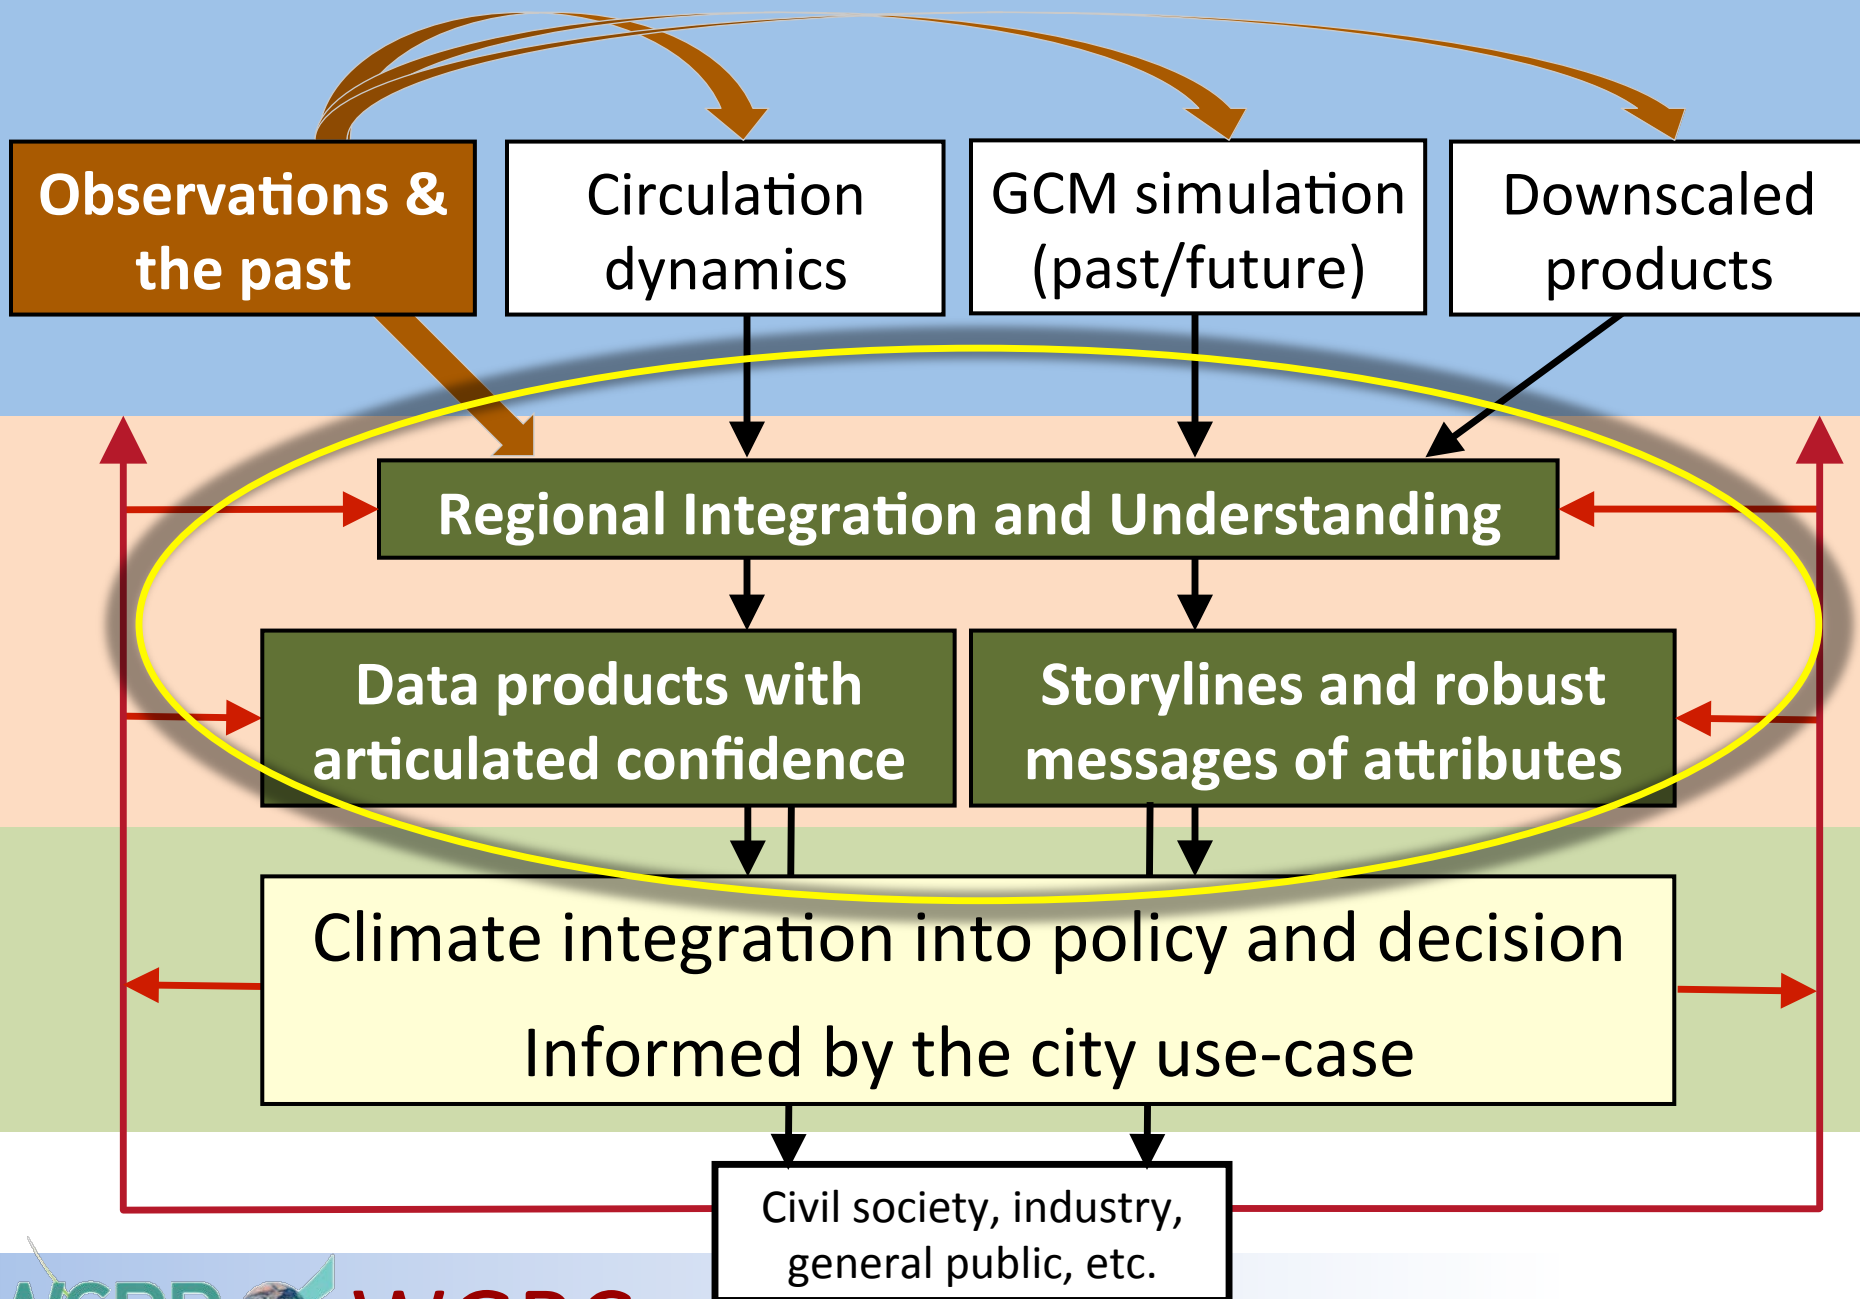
Observations & the past

Circulation dynamics

GCM simulation (past/future)

Downscaled products

Regional Integration and Understanding

Data products with articulated confidence

Storylines and robust messages of attributes

Climate integration into policy and decision

Informed by the city use-case

Civil society, industry, general public, etc.

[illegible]